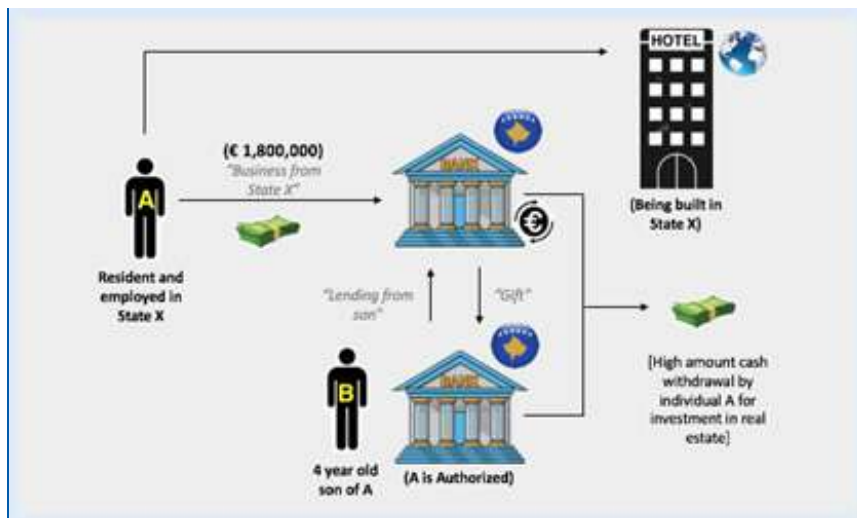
HOTEL

(€ 1,800,000)
"Business from State X"

BANK

A

Resident and employed in State X

(Being built in State X)

"Lending from son"

"Gift"

B

BANK

[High amount cash withdrawal by individual A for investment in real estate]

4 year old son of A

(A is Authorized)